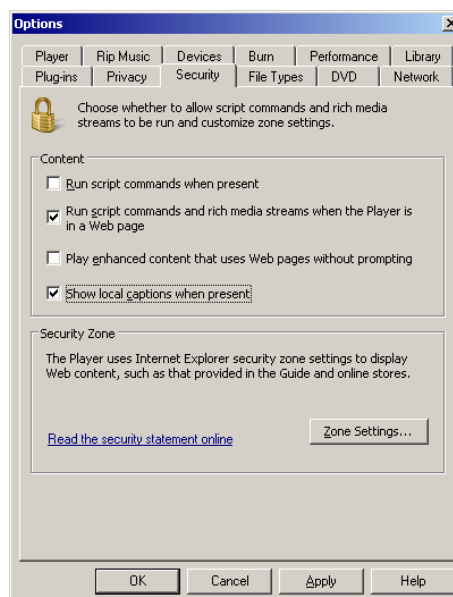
Options

Player | Rip Music | Devices | Burn | Performance | Library
Plug-ins | Privacy | Security | File Types | DVD | Network

Choose whether to allow script commands and rich media streams to be run and customize zone settings.

Content

☐ Run script commands when present

☑ Run script commands and rich media streams when the Player is in a Web page

☐ Play enhanced content that uses Web pages without prompting

☑ Show local captions when present

Security Zone

The Player uses Internet Explorer security zone settings to display Web content, such as that provided in the Guide and online stores.

Read the security statement online

Zone Settings...

OK | Cancel | Apply | Help